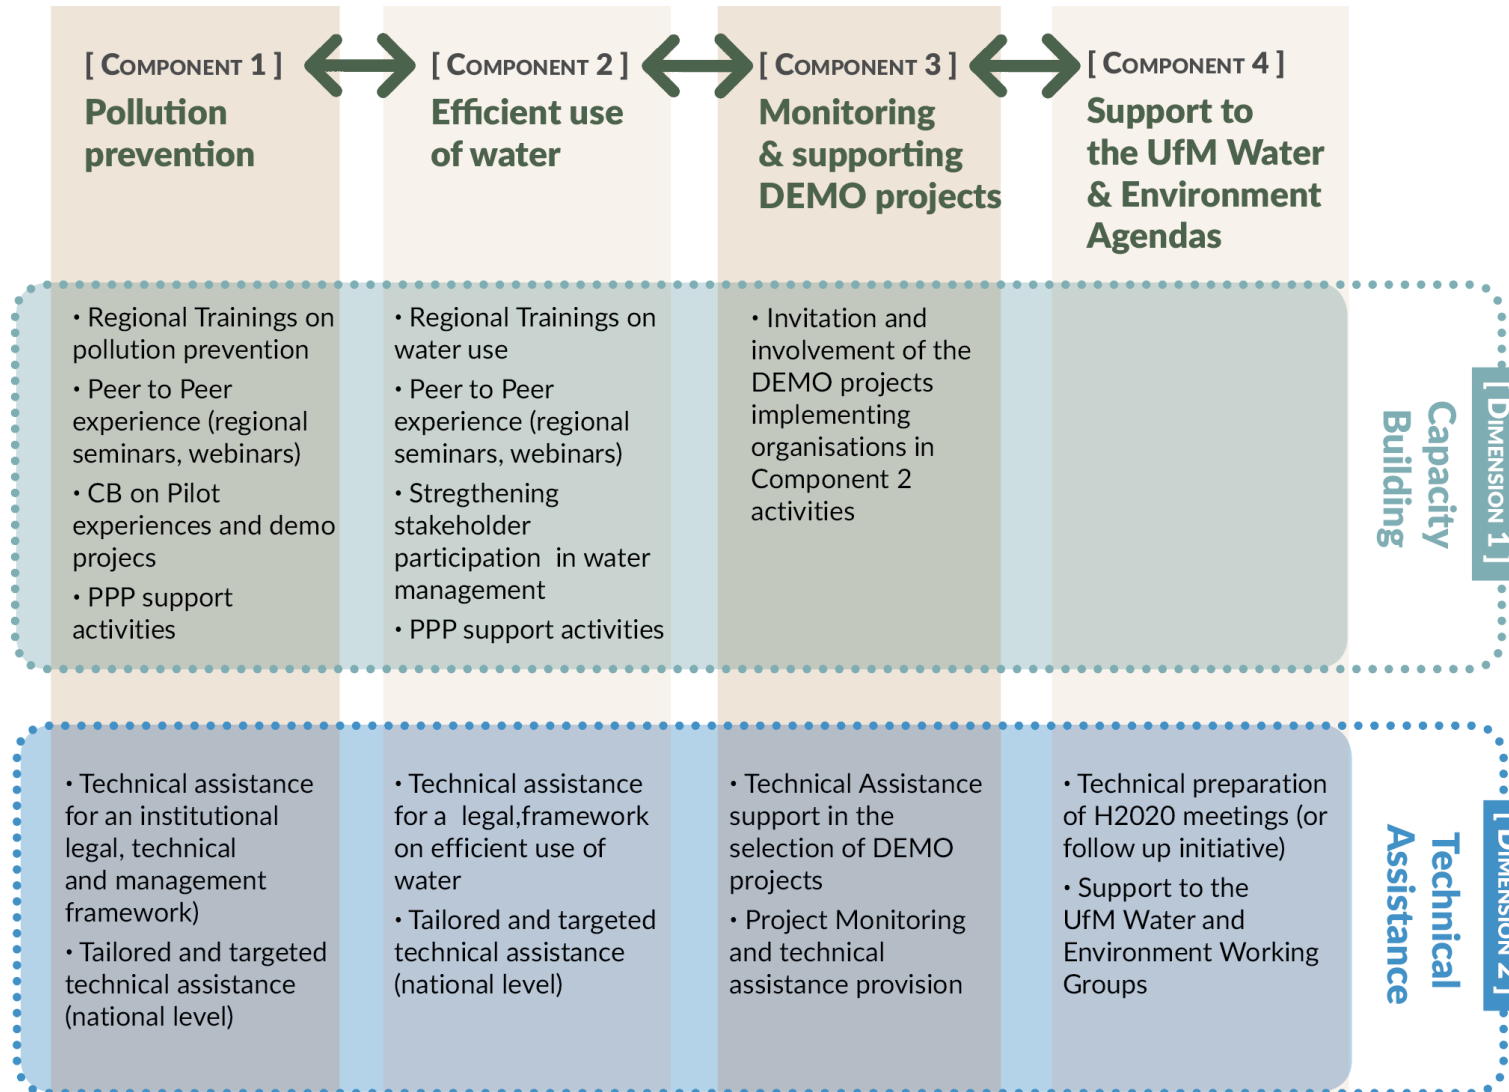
[ Component 1 ]
Pollution prevention

[ Component 2 ]
Efficient use of water

[ Component 3 ]
Monitoring & supporting DEMO projects

[ Component 4 ]
Support to the UfM Water & Environment Agendas

• Regional Trainings on pollution prevention
• Peer to Peer experience (regional seminars, webinars)
• CB on Pilot experiences and demo projecs
• PPP support activities

• Regional Trainings on water use
• Peer to Peer experience (regional seminars, webinars)
• Stregthening stakeholder participation in water management
• PPP support activities

• Invitation and involvement of the DEMO projects implementing organisations in Component 2 activities

Capacity Building

[ Dimension 1 ]

• Technical assistance for an institutional legal, technical and management framework)
• Tailored and targeted technical assistance (national level)

• Technical assistance for a legal,framework on efficient use of water
• Tailored and targeted technical assistance (national level)

• Technical Assistance support in the selection of DEMO projects
• Project Monitoring and technical assistance provision

• Technical preparation of H2020 meetings (or follow up initiative)
• Support to the UfM Water and Environment Working Groups

Technical Assistance

[ Dimension 2 ]